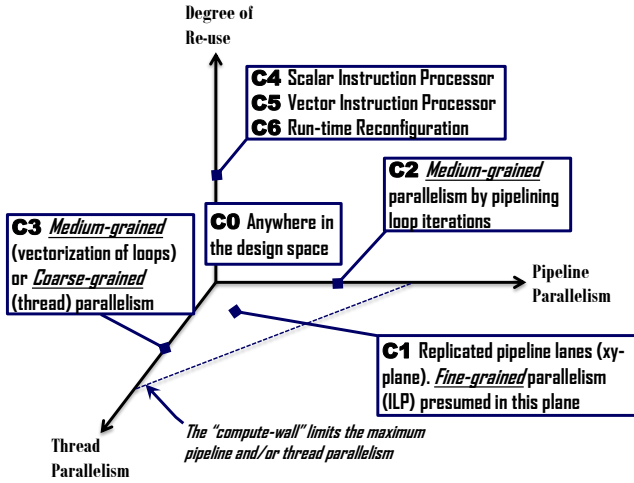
Degree of Re-use

C4 Scalar Instruction Processor
C5 Vector Instruction Processor
C6 Run-time Reconfiguration

C2 *Medium-grained* parallelism by pipelining loop iterations

C3 *Medium-grained* (vectorization of loops) or *Coarse-grained* (thread) parallelism

C0 Anywhere in the design space

Pipeline Parallelism

C1 Replicated pipeline lanes (xy-plane). *Fine-grained* parallelism (ILP) presumed in this plane

Thread Parallelism

The "compute-wall" limits the maximum pipeline and/or thread parallelism